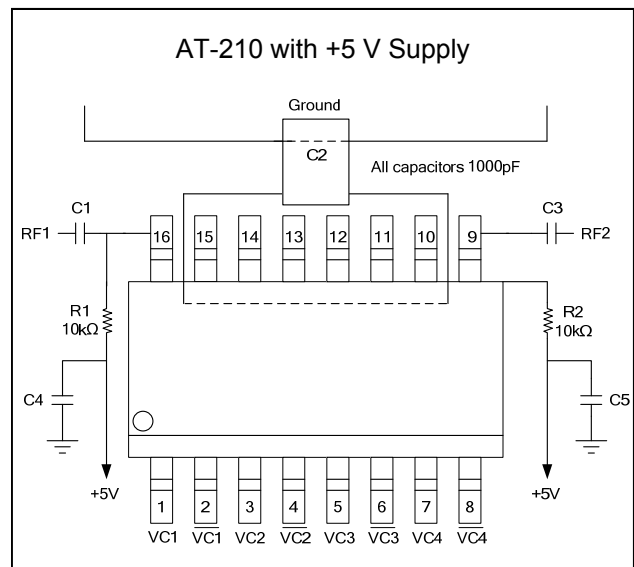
AT-210 with +5 V Supply

Ground

C2

All capacitors 1000pF

C1

RF1

16

15

14

13

12

11

10

9

C3

RF2

R1
10kΩ

R2
10kΩ

C4

C5

+5V

+5V

1

2

3

4

5

6

7

8

VC1 $\overline{VC1}$ VC2 $\overline{VC2}$ VC3 $\overline{VC3}$ VC4 $\overline{VC4}$